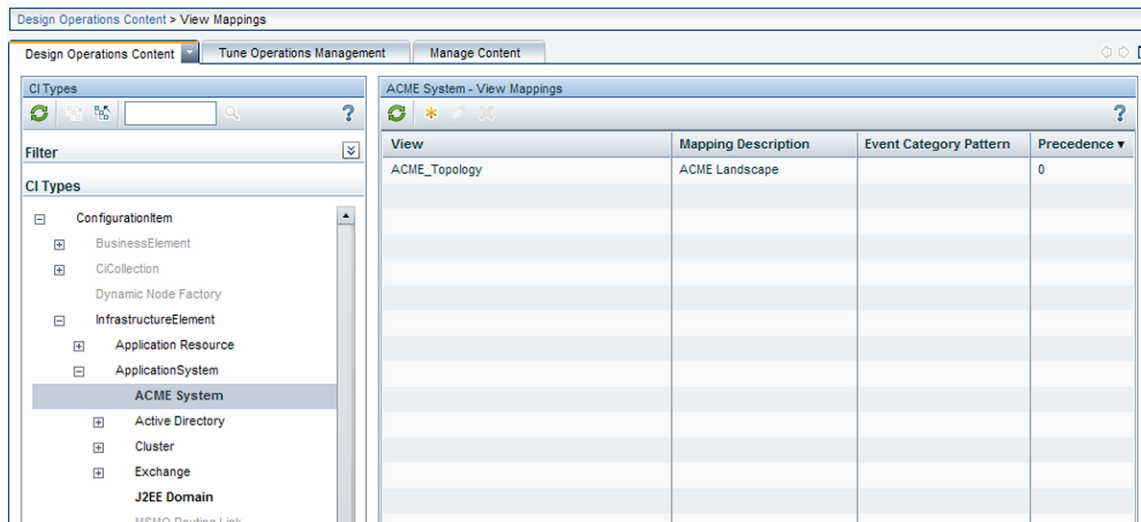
Design Operations Content > View Mappings

Design Operations Content | Tune Operations Management | Manage Content

CI Types

?

Filter

CI Types

ConfigurationItem
BusinessElement
CiCollection
Dynamic Node Factory
InfrastructureElement
Application Resource
ApplicationSystem
ACME System
Active Directory
Cluster
Exchange
J2EE Domain
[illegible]

ACME System - View Mappings

?

| View | Mapping Description | Event Category Pattern | Precedence ▾ |
|---|---|---|---|
| ACME_Topology | ACME Landscape | | 0 |